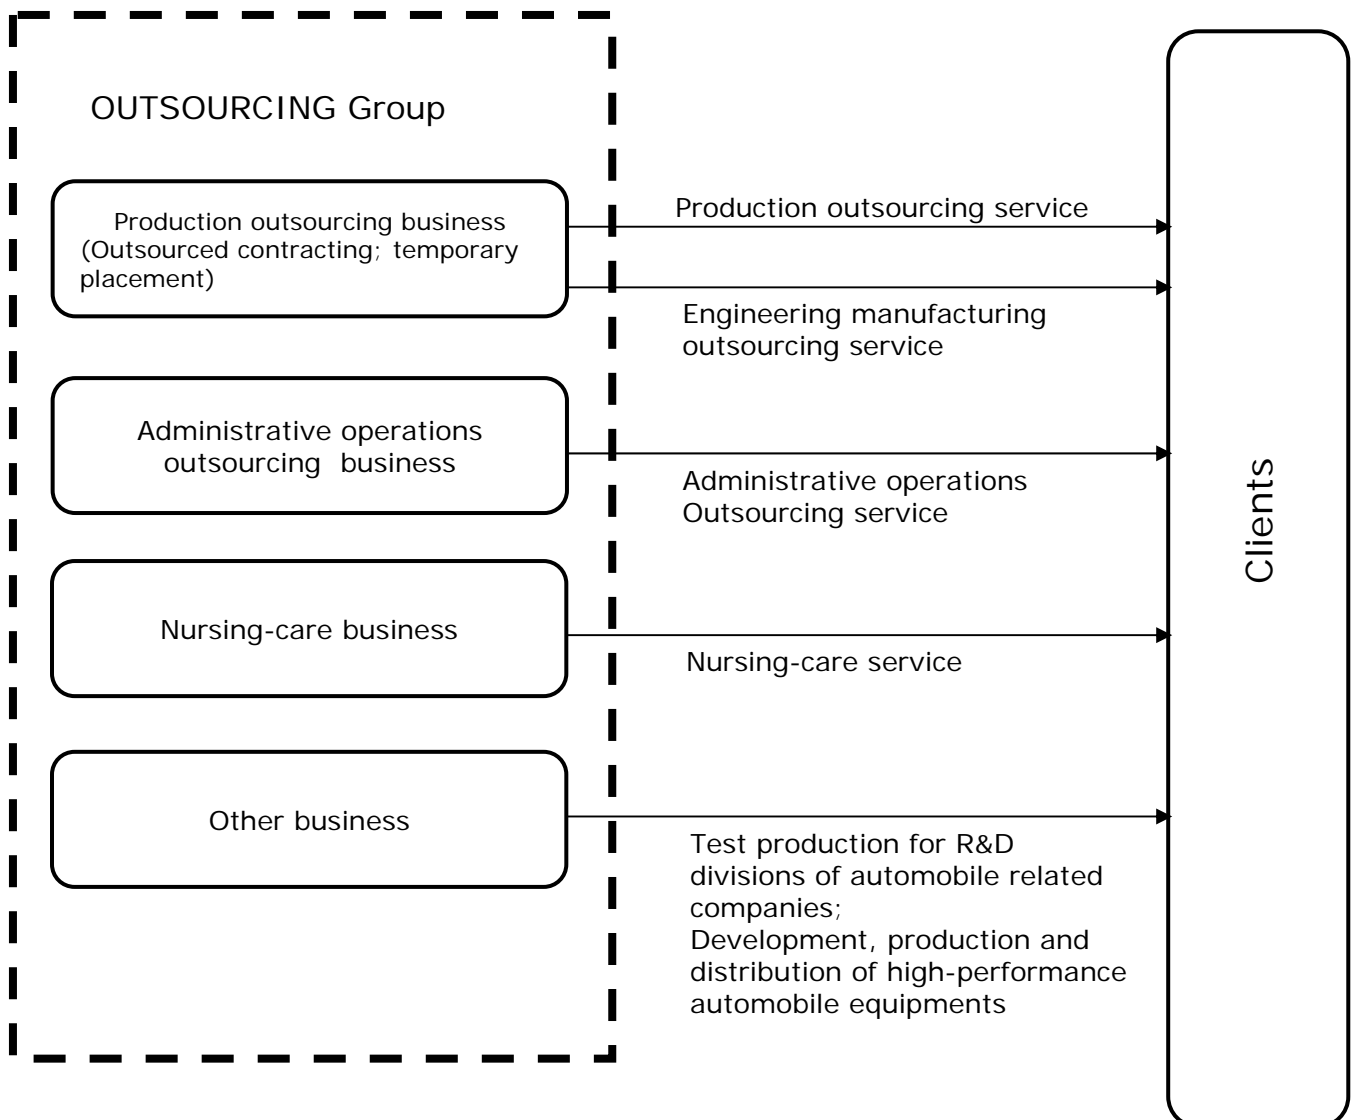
OUTSOURCING Group

Production outsourcing business (Outsourced contracting; temporary placement)

Production outsourcing service

Engineering manufacturing outsourcing service

Administrative operations outsourcing business

Administrative operations Outsourcing service

Nursing-care business

Nursing-care service

Other business

Test production for R&D divisions of automobile related companies;
Development, production and distribution of high-performance automobile equipments

Clients